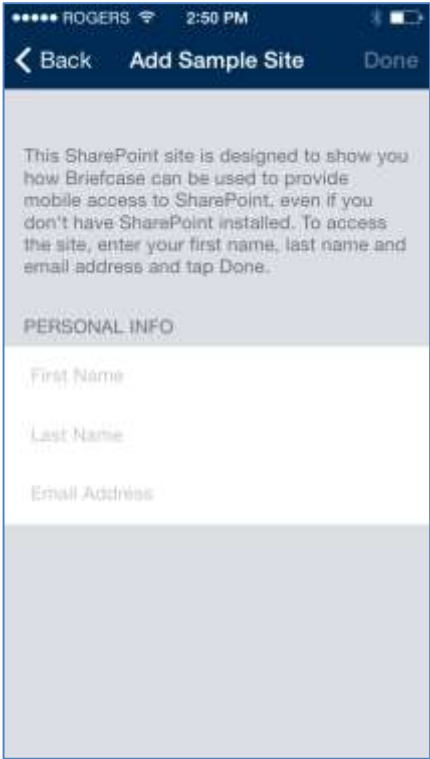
●●●●● ROGERS 2:50 PM

Back Add Sample Site Done

This SharePoint site is designed to show you how Briefcase can be used to provide mobile access to SharePoint, even if you don't have SharePoint installed. To access the site, enter your first name, last name and email address and tap Done.

PERSONAL INFO

First Name

Last Name

Email Address